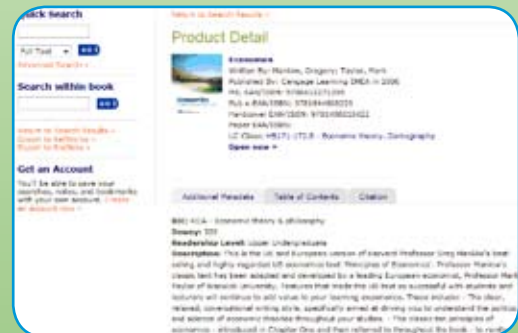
Quick search

Full Text

Advanced Search »

Search within book

Return to Search Results »
Export to RefWorks »
Export to EndNote »

Get an Account

You'll be able to save your searches, notes, and bookmarks with your own account. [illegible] an account now »

Return to Search Results »

Product Detail

Economics
Written By: Mankiw, Gregory; Taylor, Mark
Published By: Cengage Learning EMEA in 2006
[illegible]
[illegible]
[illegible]
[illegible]
LC Class: HB171 .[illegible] - Economic theory. Demography
Open now »

Additional Metadata | Table of Contents | Citation

BIC: KCA - Economic theory & philosophy
Dewey: 330
Readership Level: Upper Undergraduate
Description: This is the UK and European version of Harvard Professor Greg Mankiw's best selling and highly regarded US economics text 'Principles of Economics'. Professor Mankiw's classic text has been adapted and developed by a leading European economist, Professor Mark Taylor of Warwick University. Features that made the US text so successful with students and lecturers will continue to add value to your learning experience. These include: - The clear, relaxed, conversational writing style, specifically aimed at driving you to understand the politics and science of economic theories throughout your studies. - The ten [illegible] principles of economics - introduced in Chapter One and then referred to throughout the book - to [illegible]